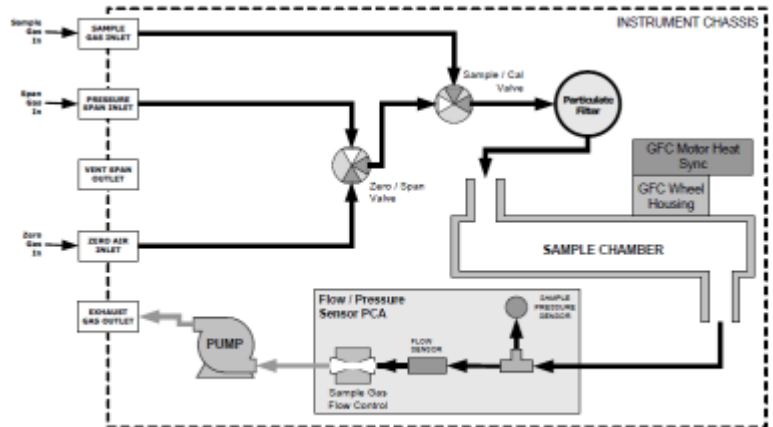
Sample Gas In

SAMPLE GAS INLET

INSTRUMENT CHASSIS

Span Gas In

PRESSURE SPAN INLET

Sample / Cal Valve

Particulate Filter

VENT SPAN OUTLET

Zero / Span Valve

GFC Motor Heat Sync

GFC Wheel Housing

Zero Gas In

ZERO AIR INLET

SAMPLE CHAMBER

EXHAUST GAS OUTLET

Flow / Pressure Sensor PCA

SAMPLE PRESSURE SENSOR

PUMP

FLOW SENSOR

Sample Gas Flow Control